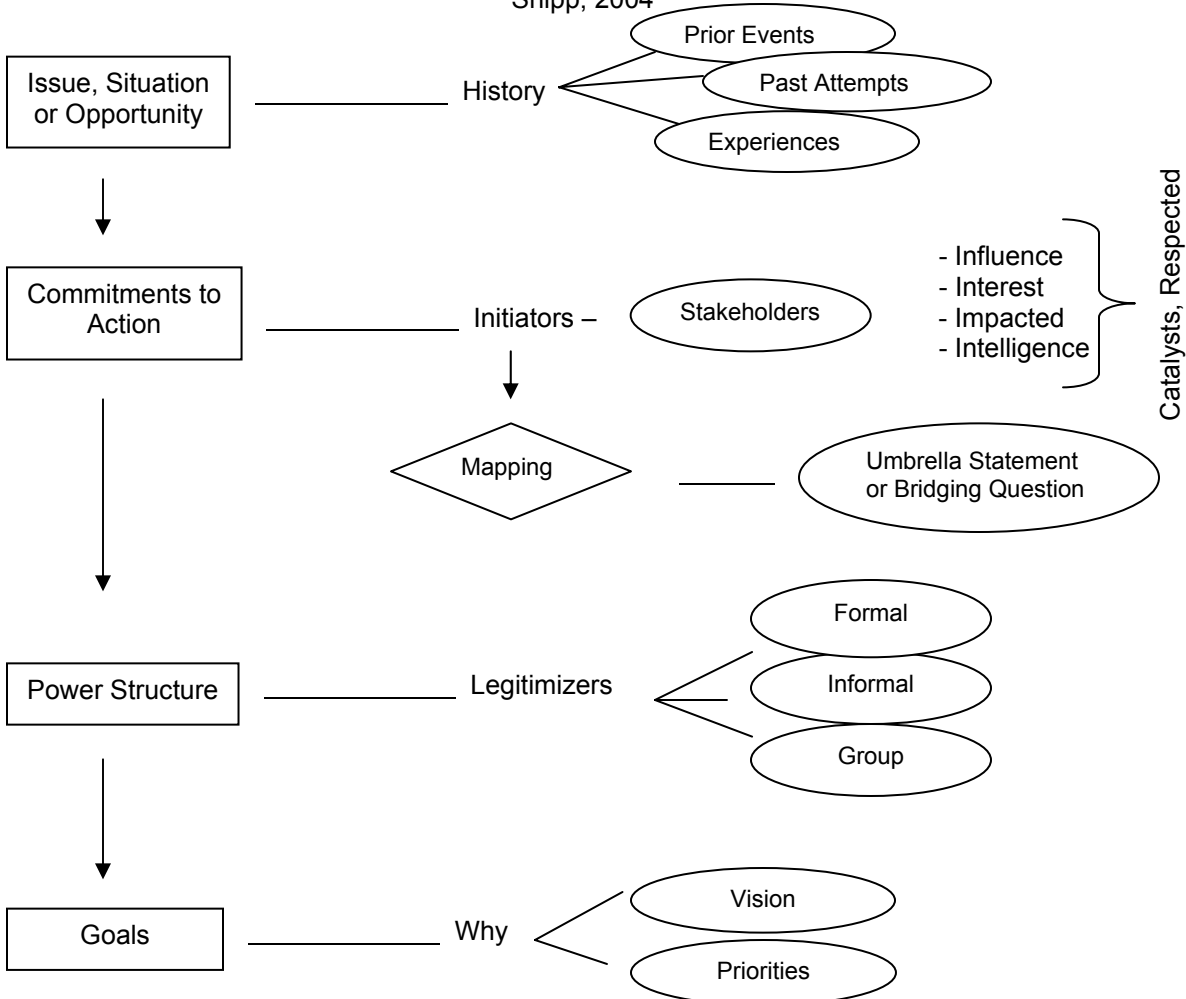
Shipp, 2004

Prior Events

Issue, Situation or Opportunity

History

Past Attempts

Experiences

Commitments to Action

Initiators –

Stakeholders

- Influence
- Interest
- Impacted
- Intelligence

Catalysts, Respected

Mapping

Umbrella Statement or Bridging Question

Formal

Power Structure

Legitimizers

Informal

Group

Vision

Goals

Why

Priorities